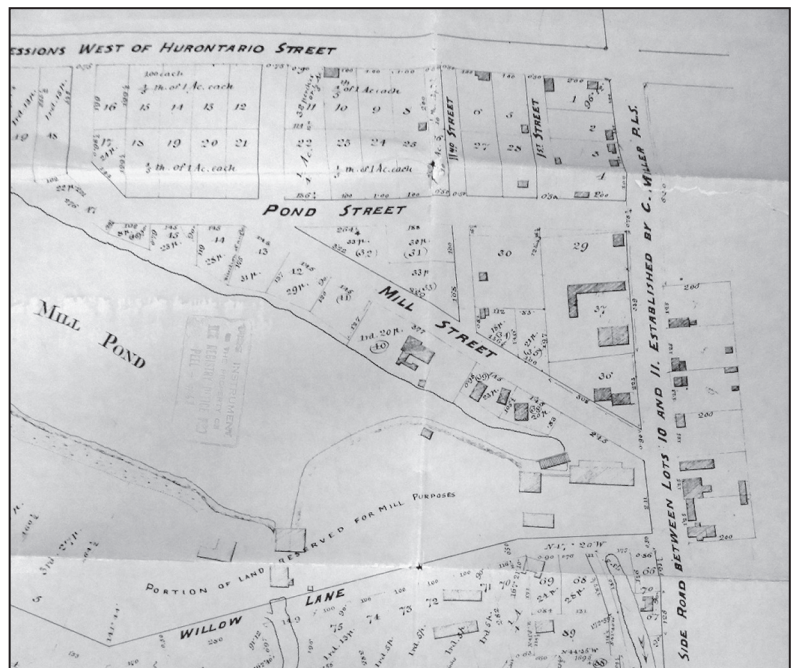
ESSIONS WEST OF HURONTARIO STREET

300 each
$\frac{3}{4}$ th. of 1 Ac. each
16 15 14 13 12
17 18 19 20 21
$\frac{3}{4}$ th. of 1 Ac. each

$\frac{3}{4}$ th. of 1 Ac. each
11 10 9 8
22 23 24 25
$\frac{3}{4}$ th. of 1 Ac. each

2ND STREET
1ST STREET
6 5
27 28
1 2 3 4

POND STREET

MILL STREET

30
29
32
31
36
33

MILL POND

PORTION OF LAND RESERVED FOR MILL PURPOSES

WILLOW LANE

75 74 73 72 71 70 69 68

SIDE ROAD BETWEEN LOTS 10 AND 11, ESTABLISHED BY C. WILLER P.L.S.